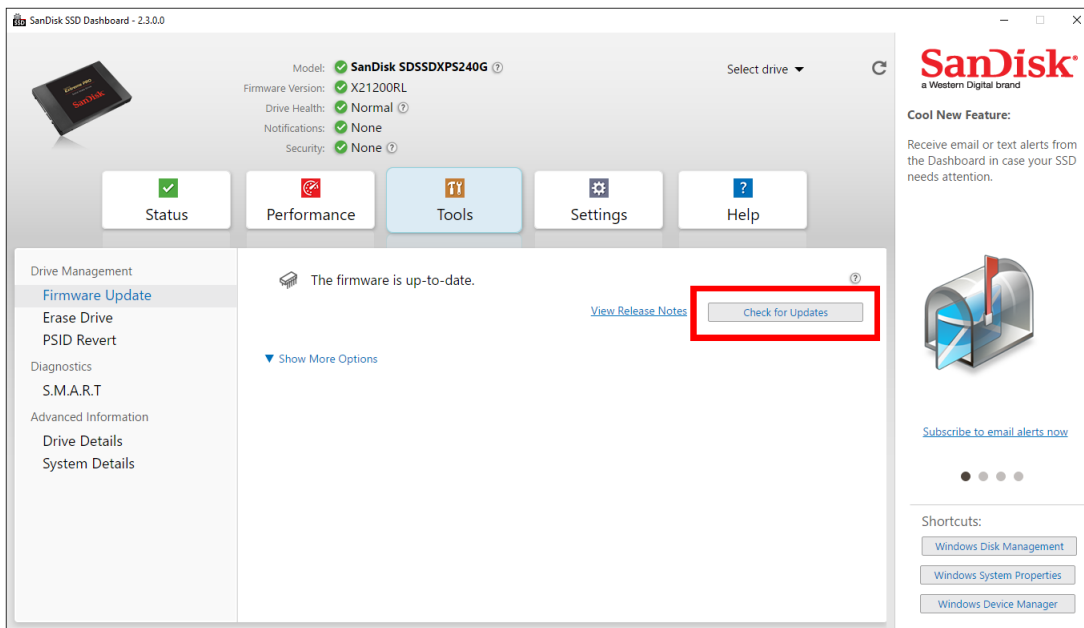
SanDisk SSD Dashboard - 2.3.0.0

Model: SanDisk SDSSDXPS240G
Firmware Version: X21200RL
Drive Health: Normal
Notifications: None
Security: None

Select drive

SanDisk
a Western Digital brand

Cool New Feature:

Receive email or text alerts from the Dashboard in case your SSD needs attention.

Status
Performance
Tools
Settings
Help

Drive Management
Firmware Update
Erase Drive
PSID Revert
Diagnostics
S.M.A.R.T
Advanced Information
Drive Details
System Details

The firmware is up-to-date.

View Release Notes
Check for Updates

Show More Options

Subscribe to email alerts now

Shortcuts:
Windows Disk Management
Windows System Properties
Windows Device Manager